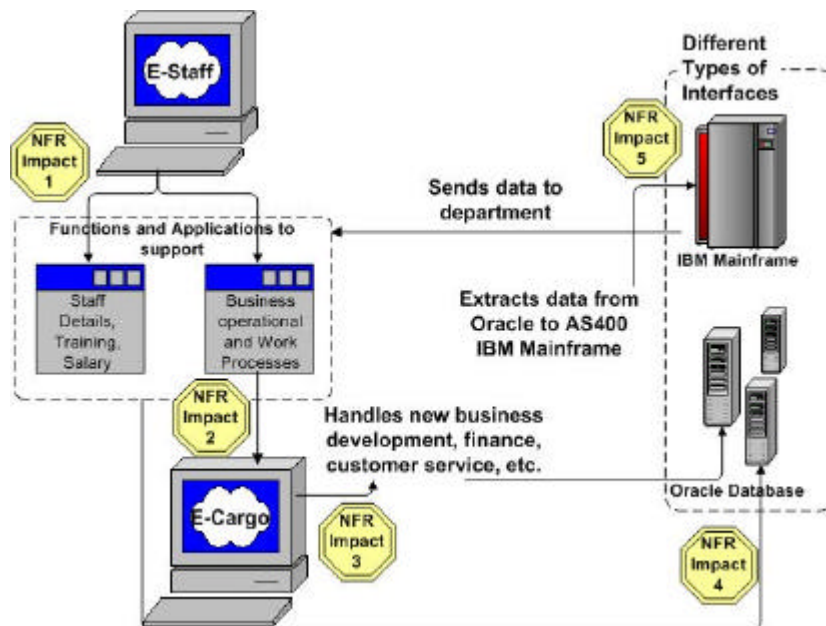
E-Staff

NFR Impact 1

Different Types of Interfaces

NFR Impact 5

Sends data to department

Functions and Applications to support

Staff Details, Training, Salary

Business operational and Work Processes

IBM Mainframe

Extracts data from Oracle to AS400 IBM Mainframe

NFR Impact 2

Handles new business development, finance, customer service, etc.

E-Cargo

NFR Impact 3

Oracle Database

NFR Impact 4